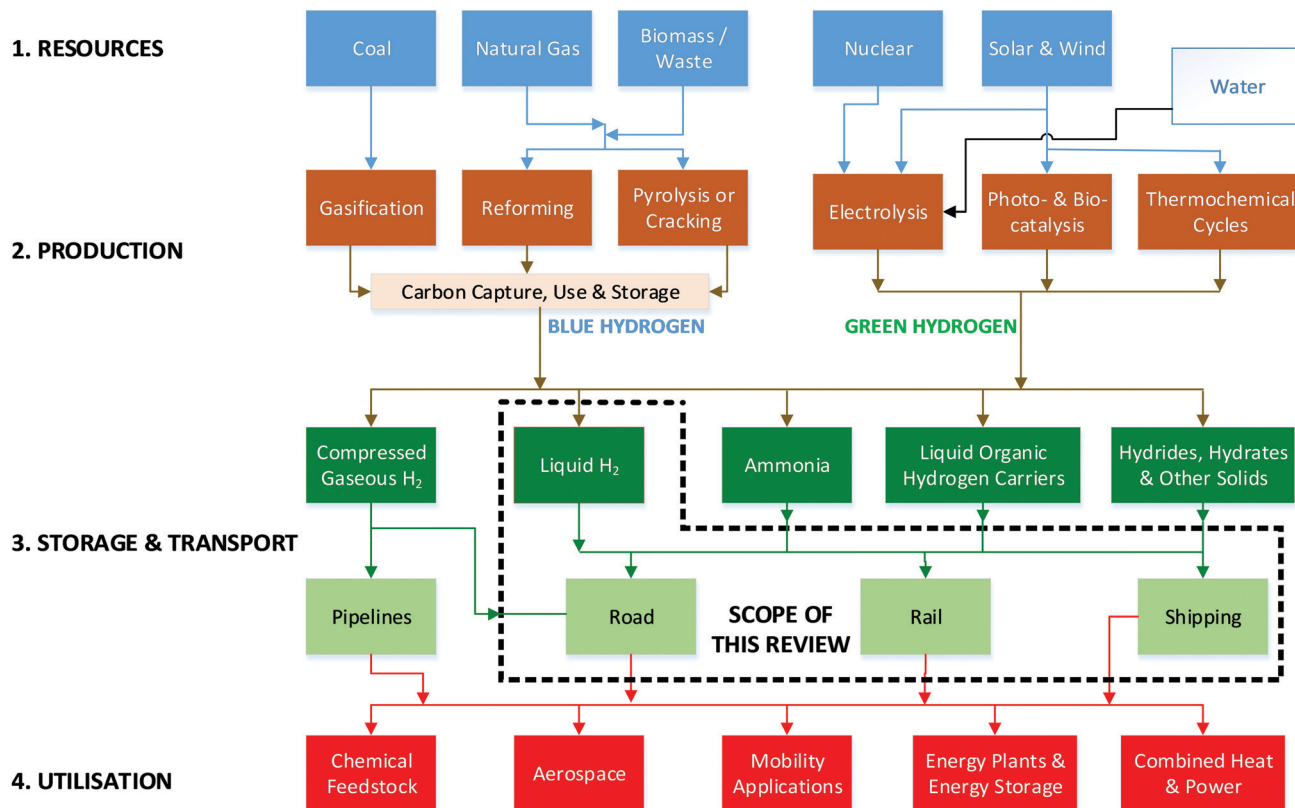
1. RESOURCES

Coal

Natural Gas

Biomass / Waste

Nuclear

Solar & Wind

Water

Gasification

Reforming

Pyrolysis or Cracking

Electrolysis

Photo- & Bio-catalysis

Thermochemical Cycles

2. PRODUCTION

Carbon Capture, Use & Storage

BLUE HYDROGEN

GREEN HYDROGEN

Compressed Gaseous $H_2$

Liquid $H_2$

Ammonia

Liquid Organic Hydrogen Carriers

Hydrides, Hydrates & Other Solids

3. STORAGE & TRANSPORT

Pipelines

Road

SCOPE OF THIS REVIEW

Rail

Shipping

Chemical Feedstock

Aerospace

Mobility Applications

Energy Plants & Energy Storage

Combined Heat & Power

4. UTILISATION